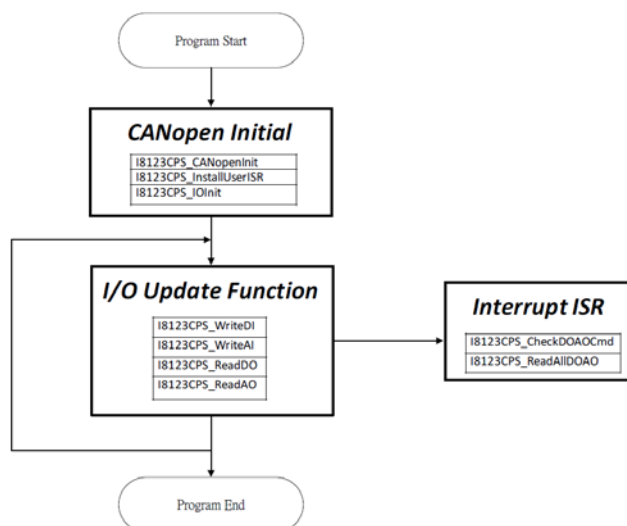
Program Start

CANopen Initial

I8123CPS_CANopenInit
I8123CPS_InstallUserISR
I8123CPS_IOInit

I/O Update Function

I8123CPS_WriteDI
I8123CPS_WriteAI
I8123CPS_ReadDO
I8123CPS_ReadAO

Interrupt ISR

I8123CPS_CheckDOAOCmd
I8123CPS_ReadAllDOAO

Program End